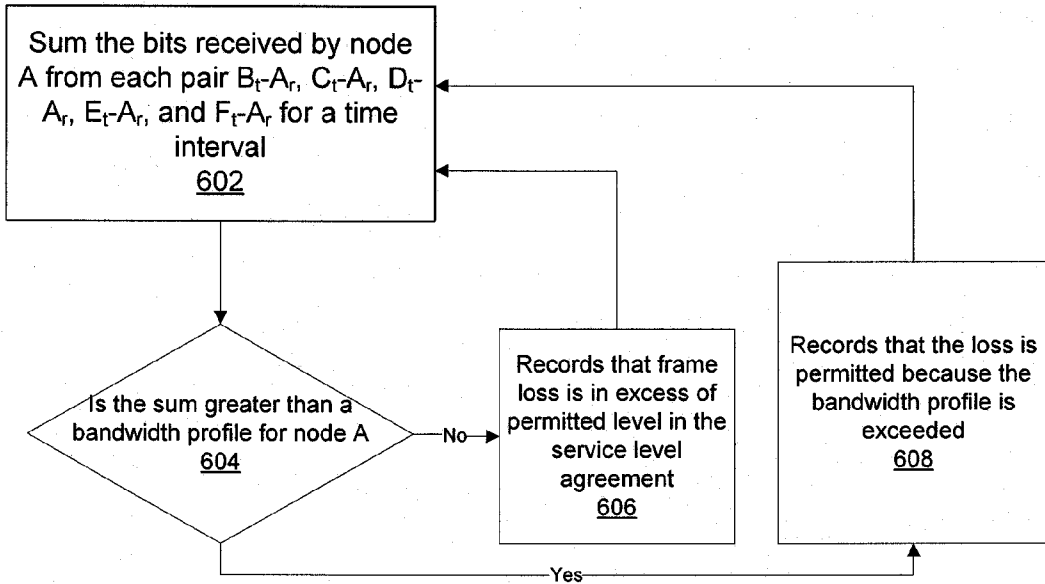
Sum the bits received by node A from each pair $B_t$-$A_r$, $C_t$-$A_r$, $D_t$-$A_r$, $E_t$-$A_r$, and $F_t$-$A_r$ for a time interval
602

Is the sum greater than a bandwidth profile for node A
604

No

Records that frame loss is in excess of permitted level in the service level agreement
606

Records that the loss is permitted because the bandwidth profile is exceeded
608

Yes